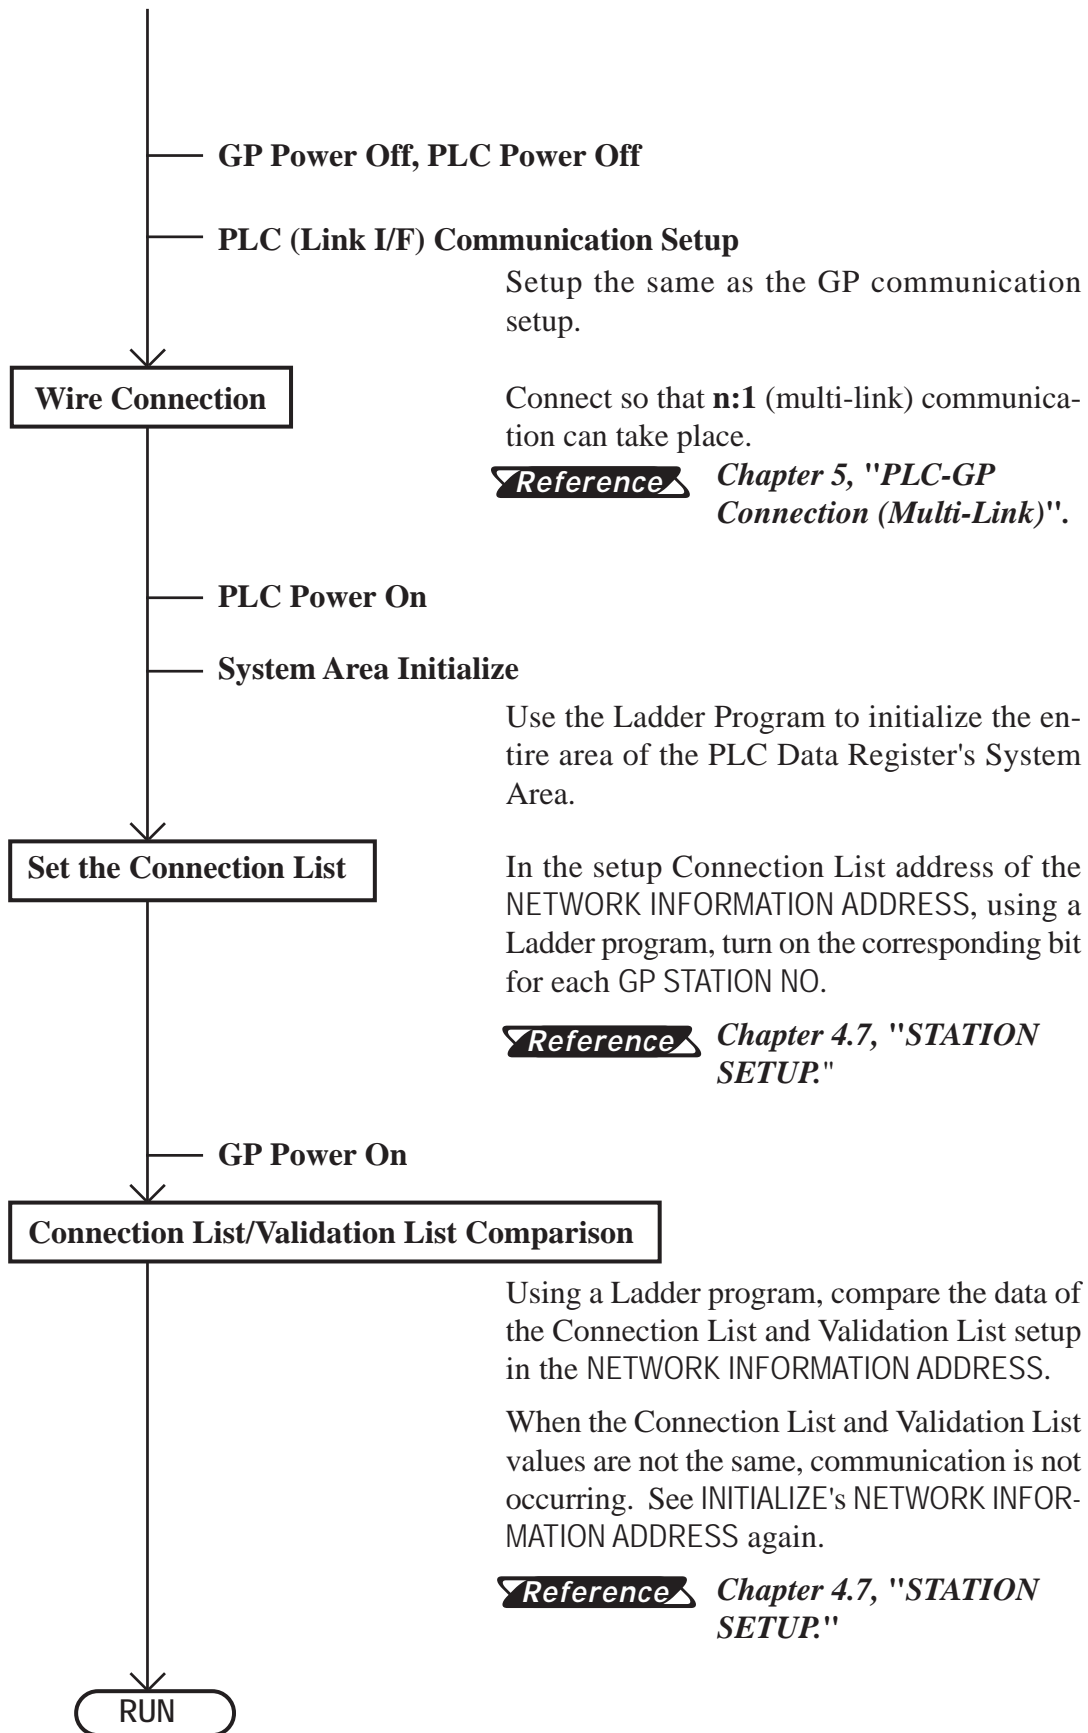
GP Power Off, PLC Power Off

PLC (Link I/F) Communication Setup

Setup the same as the GP communication setup.

Wire Connection

Connect so that n:1 (multi-link) communication can take place.

Reference Chapter 5, "PLC-GP Connection (Multi-Link)".

PLC Power On

System Area Initialize

Use the Ladder Program to initialize the entire area of the PLC Data Register's System Area.

Set the Connection List

In the setup Connection List address of the NETWORK INFORMATION ADDRESS, using a Ladder program, turn on the corresponding bit for each GP STATION NO.

Reference Chapter 4.7, "STATION SETUP."

GP Power On

Connection List/Validation List Comparison

Using a Ladder program, compare the data of the Connection List and Validation List setup in the NETWORK INFORMATION ADDRESS.

When the Connection List and Validation List values are not the same, communication is not occurring. See INITIALIZE's NETWORK INFORMATION ADDRESS again.

Reference Chapter 4.7, "STATION SETUP."

RUN